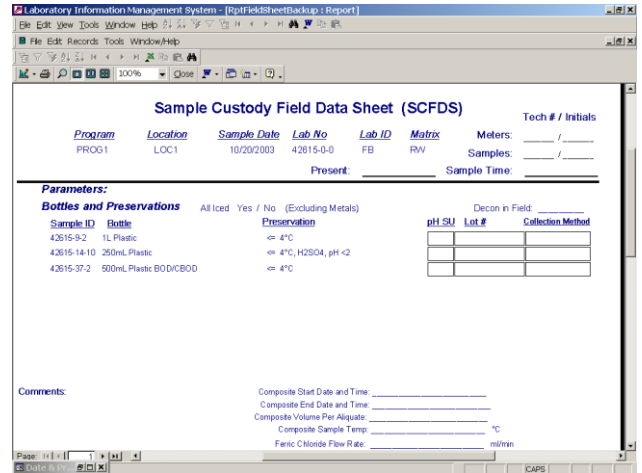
Laboratory Information Management System - [RptFieldSheetBackup : Report]
File Edit View Tools Window Help
File Edit Records Tools Window/Help
100% Close

Sample Custody Field Data Sheet (SCFDS)

Tech # / Initials

| Program | Location | Sample Date | Lab No | Lab ID | Matrix |
|---|---|---|---|---|---|
| PROG1 | LOC1 | 10/20/2003 | 42615-0-0 | FB | RW |

Meters: _____ / _____
Samples: _____ / _____
Present: __________ Sample Time: __________

Parameters:

Bottles and Preservations All Iced Yes / No (Excluding Metals) Decon in Field: _______

| Sample ID | Bottle | Preservation | pH SU | Lot # | Collection Method |
|---|---|---|---|---|---|
| 42615-9-2 | 1L Plastic | <= 4°C | | | |
| 42615-14-10 | 250mL Plastic | <= 4°C, H2SO4, pH <2 | | | |
| 42615-37-2 | 500mL Plastic BOD/CBOD | <= 4°C | | | |

Comments:

Composite Start Date and Time: ____________
Composite End Date and Time: ____________
Composite Volume Per Aliquate: ____________
Composite Sample Temp: ____________ °C
Ferric Chloride Flow Rate: ____________ ml/min

Page: 1
Date & Pr
CAPS